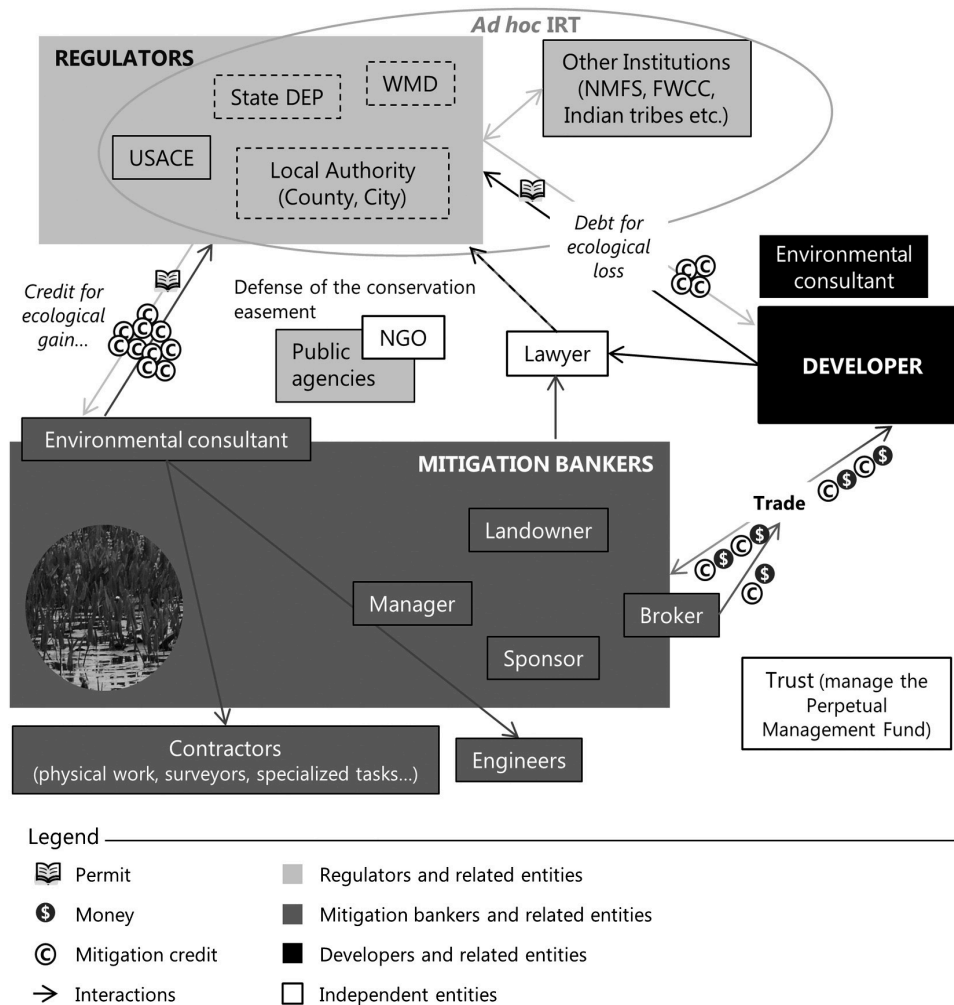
Ad hoc IRT

REGULATORS

State DEP

WMD

USACE

Local Authority (County, City)

Other Institutions (NMFS, FWCC, Indian tribes etc.)

Debt for ecological loss

Environmental consultant

Credit for ecological gain…

Defense of the conservation easement

Public agencies

NGO

Lawyer

DEVELOPER

Environmental consultant

MITIGATION BANKERS

Landowner

Manager

Sponsor

Broker

Trade

Trust (manage the Perpetual Management Fund)

Contractors (physical work, surveyors, specialized tasks…)

Engineers

Legend

Permit

Money

Mitigation credit

Interactions

Regulators and related entities

Mitigation bankers and related entities

Developers and related entities

Independent entities